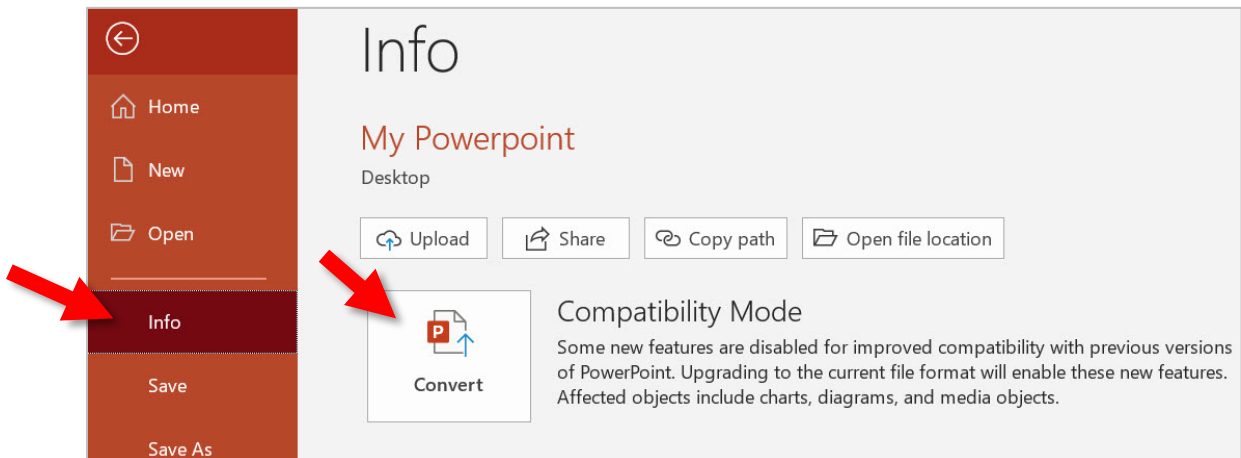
Home

New

Open

Info

Save

Save As

Info

My Powerpoint

Desktop

Upload Share Copy path Open file location

P

Convert

Compatibility Mode

Some new features are disabled for improved compatibility with previous versions of PowerPoint. Upgrading to the current file format will enable these new features. Affected objects include charts, diagrams, and media objects.